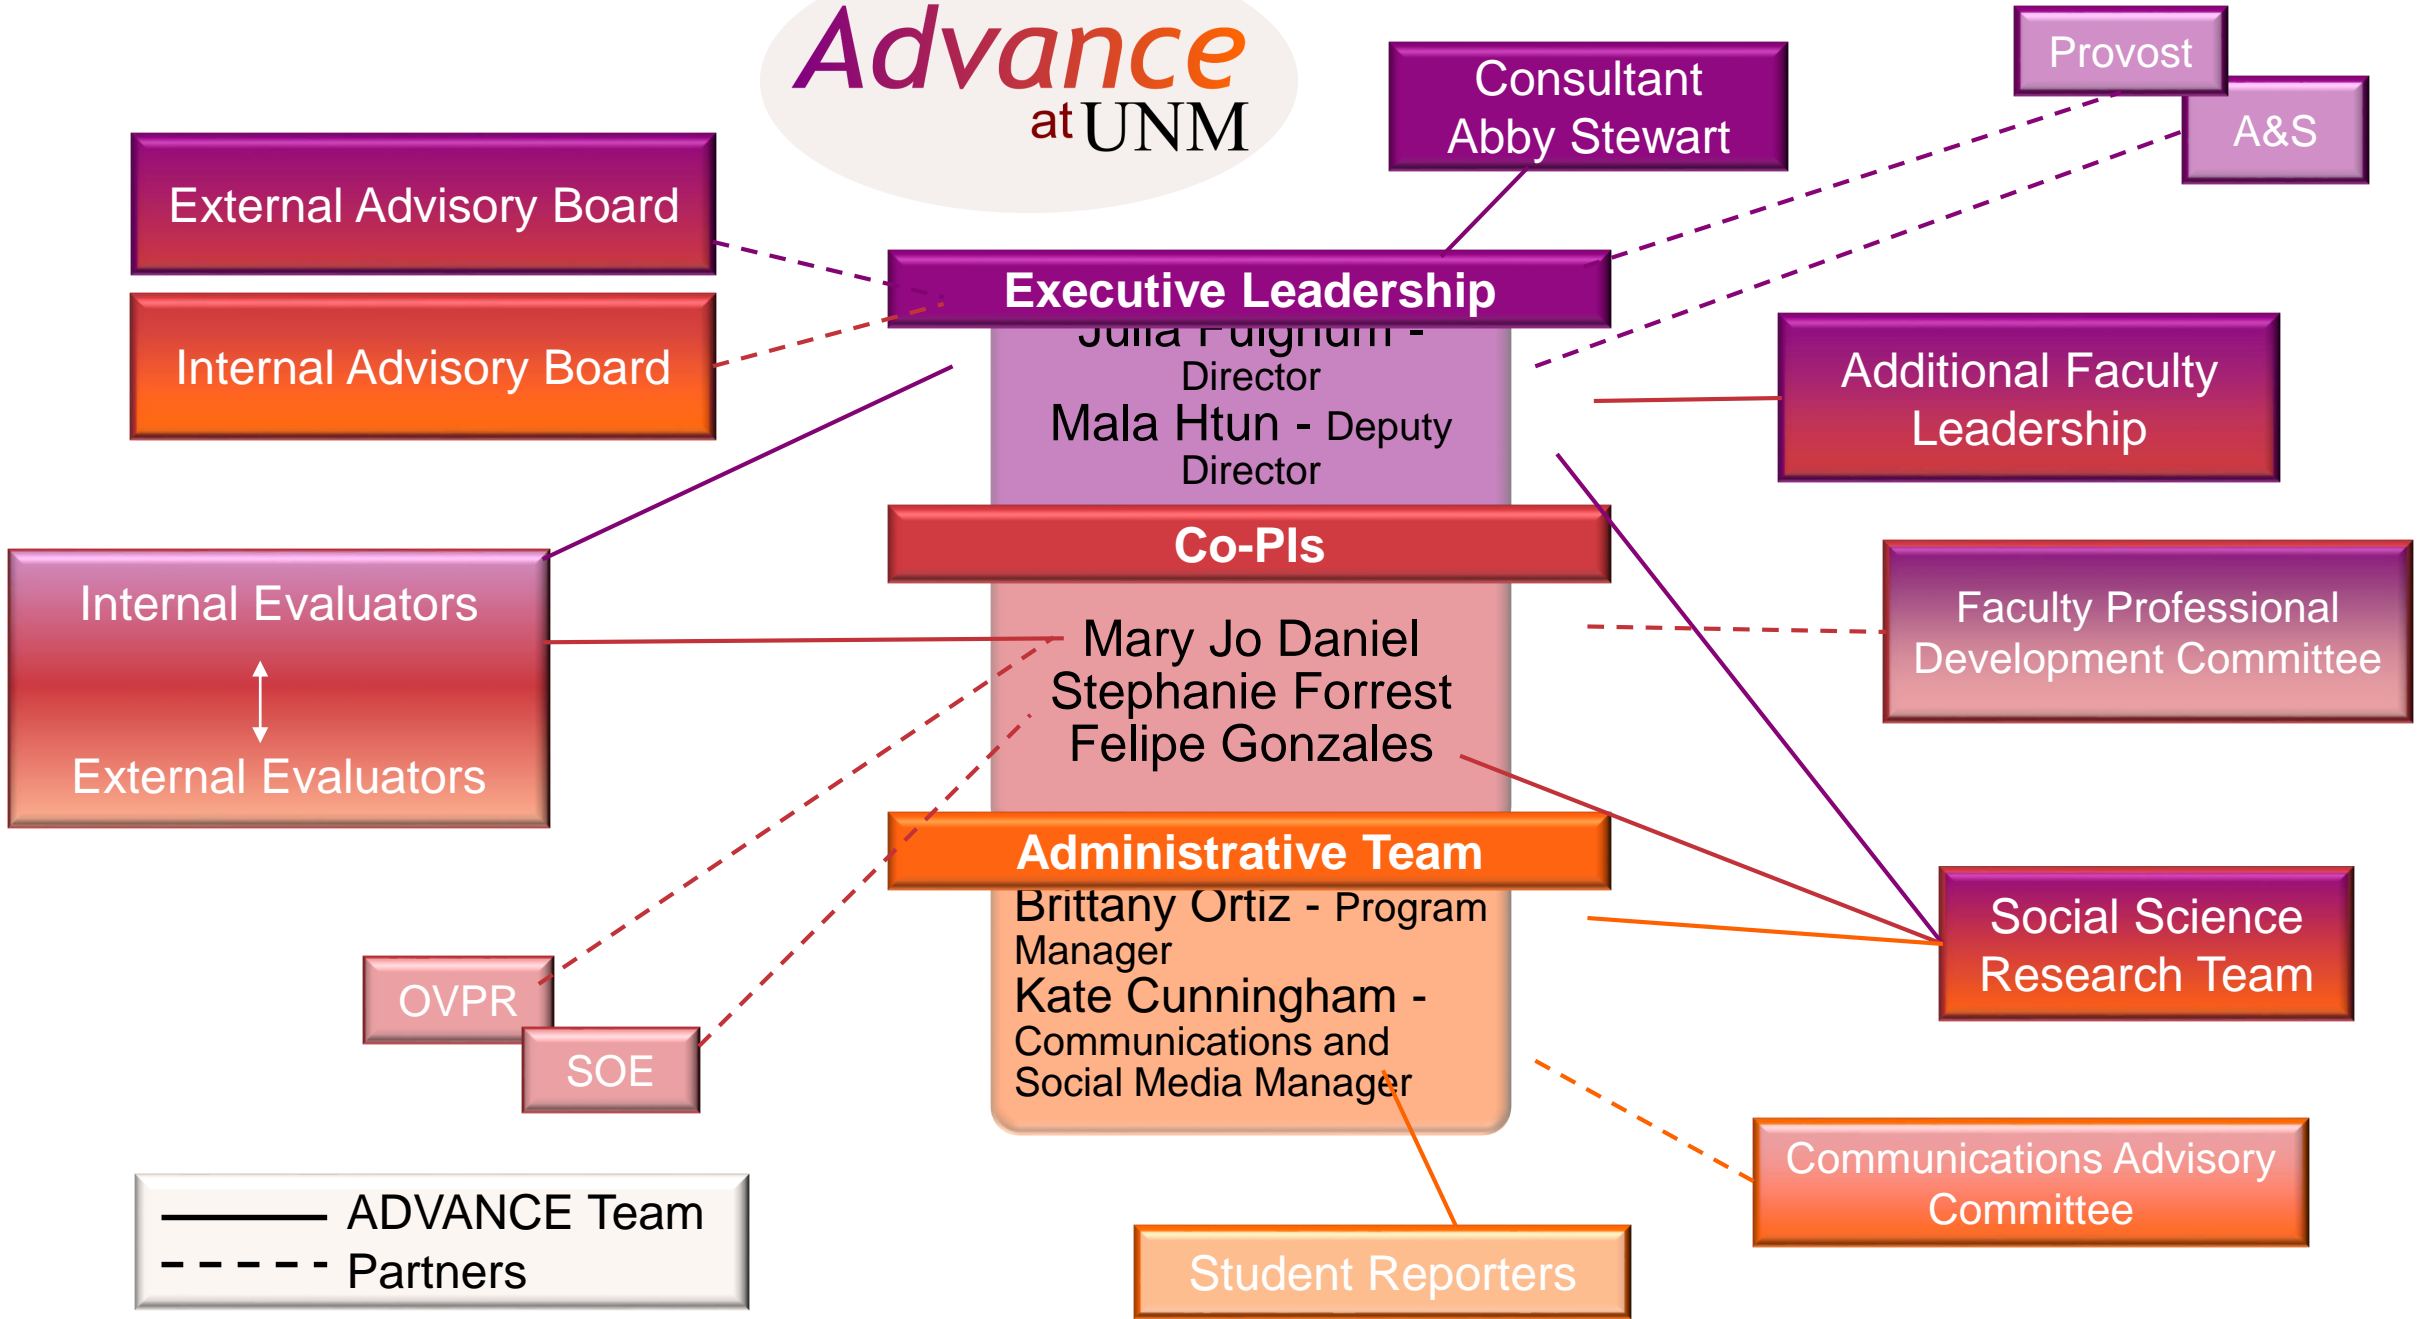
Advance at UNM

Consultant Abby Stewart

Provost

A&S

External Advisory Board

Internal Advisory Board

Executive Leadership

Julia Fulghum - Director
Mala Htun - Deputy Director

Additional Faculty Leadership

Co-PIs

Internal Evaluators
External Evaluators

Mary Jo Daniel
Stephanie Forrest
Felipe Gonzales

Faculty Professional Development Committee

Administrative Team

Brittany Ortiz - Program Manager
Kate Cunningham - Communications and Social Media Manager

Social Science Research Team

OVPR

SOE

Communications Advisory Committee

ADVANCE Team
Partners

Student Reporters